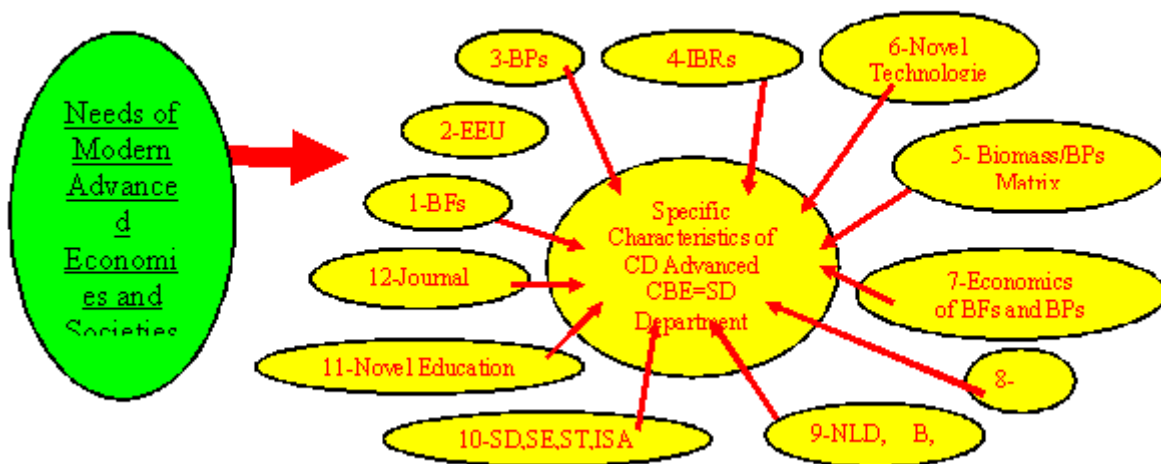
Needs of Modern Advanced Economies and Societies

3-BPs

4-IBRs

6-Novel Technologie

2-EEU

5- Biomass/BPs Matrix

1-BFs

Specific Characteristics of CD Advanced CBE=SD Department

12-Journal

7-Economics of BFs and BPs

11-Novel Education

8-

10-SD,SE,ST,ISA

9-NLD, B,